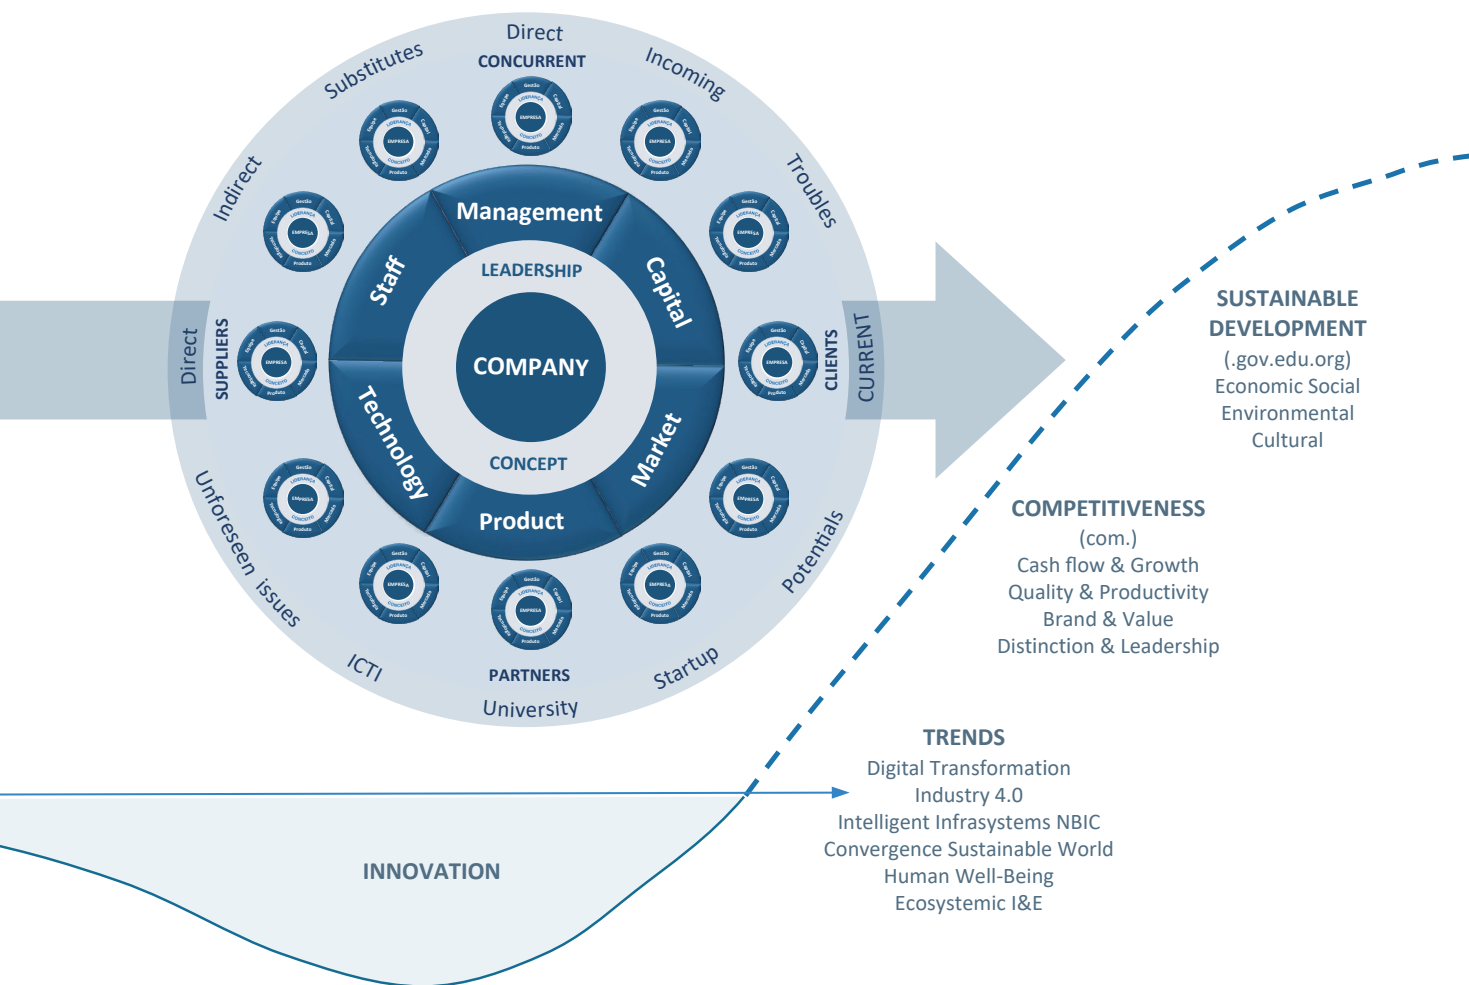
Direct
CONCURRENT
Substitutes
Incoming
Indirect
Troubles
Management
Staff
LEADERSHIP
Capital
Direct
SUPPLIERS
COMPANY
CLIENTS
CURRENT
Technology
CONCEPT
Market
Product
Unforeseen issues
Potentials
ICTI
PARTNERS
Startup
University

SUSTAINABLE DEVELOPMENT
(.gov.edu.org)
Economic Social
Environmental
Cultural

COMPETITIVENESS
(com.)
Cash flow & Growth
Quality & Productivity
Brand & Value
Distinction & Leadership

TRENDS
Digital Transformation
Industry 4.0
Intelligent Infrasystems NBIC
Convergence Sustainable World
Human Well-Being
Ecosystemic I&E

INNOVATION